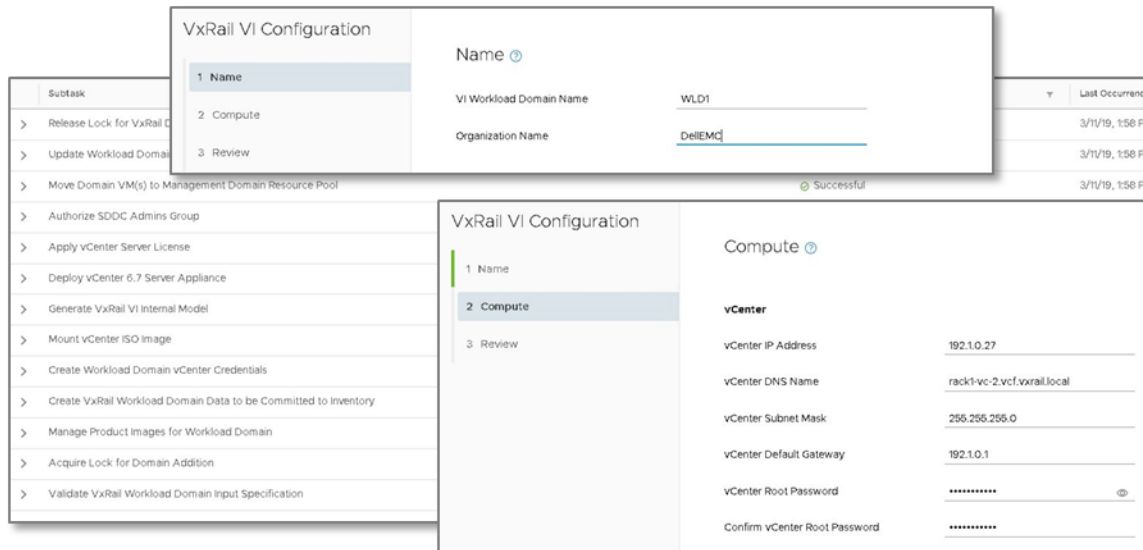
VxRail VI Configuration

1 Name

2 Compute

3 Review

Name

VI Workload Domain Name WLD1

Organization Name DellEMC

Subtask

Last Occurrenc

Release Lock for VxRail D

3/11/19, 1:58 P

Update Workload Domai

3/11/19, 1:58 P

Move Domain VM(s) to Management Domain Resource Pool

Successful

3/11/19, 1:58 P

Authorize SDDC Admins Group

Apply vCenter Server License

Deploy vCenter 6.7 Server Appliance

Generate VxRail VI Internal Model

Mount vCenter ISO Image

Create Workload Domain vCenter Credentials

Create VxRail Workload Domain Data to be Committed to Inventory

Manage Product Images for Workload Domain

Acquire Lock for Domain Addition

Validate VxRail Workload Domain Input Specification

VxRail VI Configuration

1 Name

2 Compute

3 Review

Compute

vCenter

vCenter IP Address 192.1.0.27

vCenter DNS Name rack1-vc-2.vcf.vxrail.local

vCenter Subnet Mask 255.255.255.0

vCenter Default Gateway 192.1.0.1

vCenter Root Password ••••••••••••

Confirm vCenter Root Password ••••••••••••